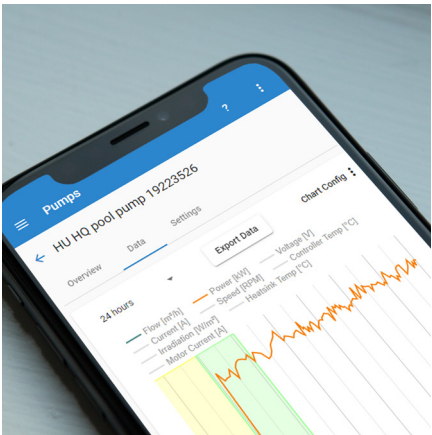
Pumps

?

HU HQ pool pump 19223526

Overview

Data

Settings

Chart Config

24 hours

Export Data

Flow [m³/h]
Current [A]
Irradiation [W/m²]
Motor Current [A]
Power [kW]
Speed [RPM]
Heatsink Temp [°C]
Voltage [V]
Controller Temp [°C]